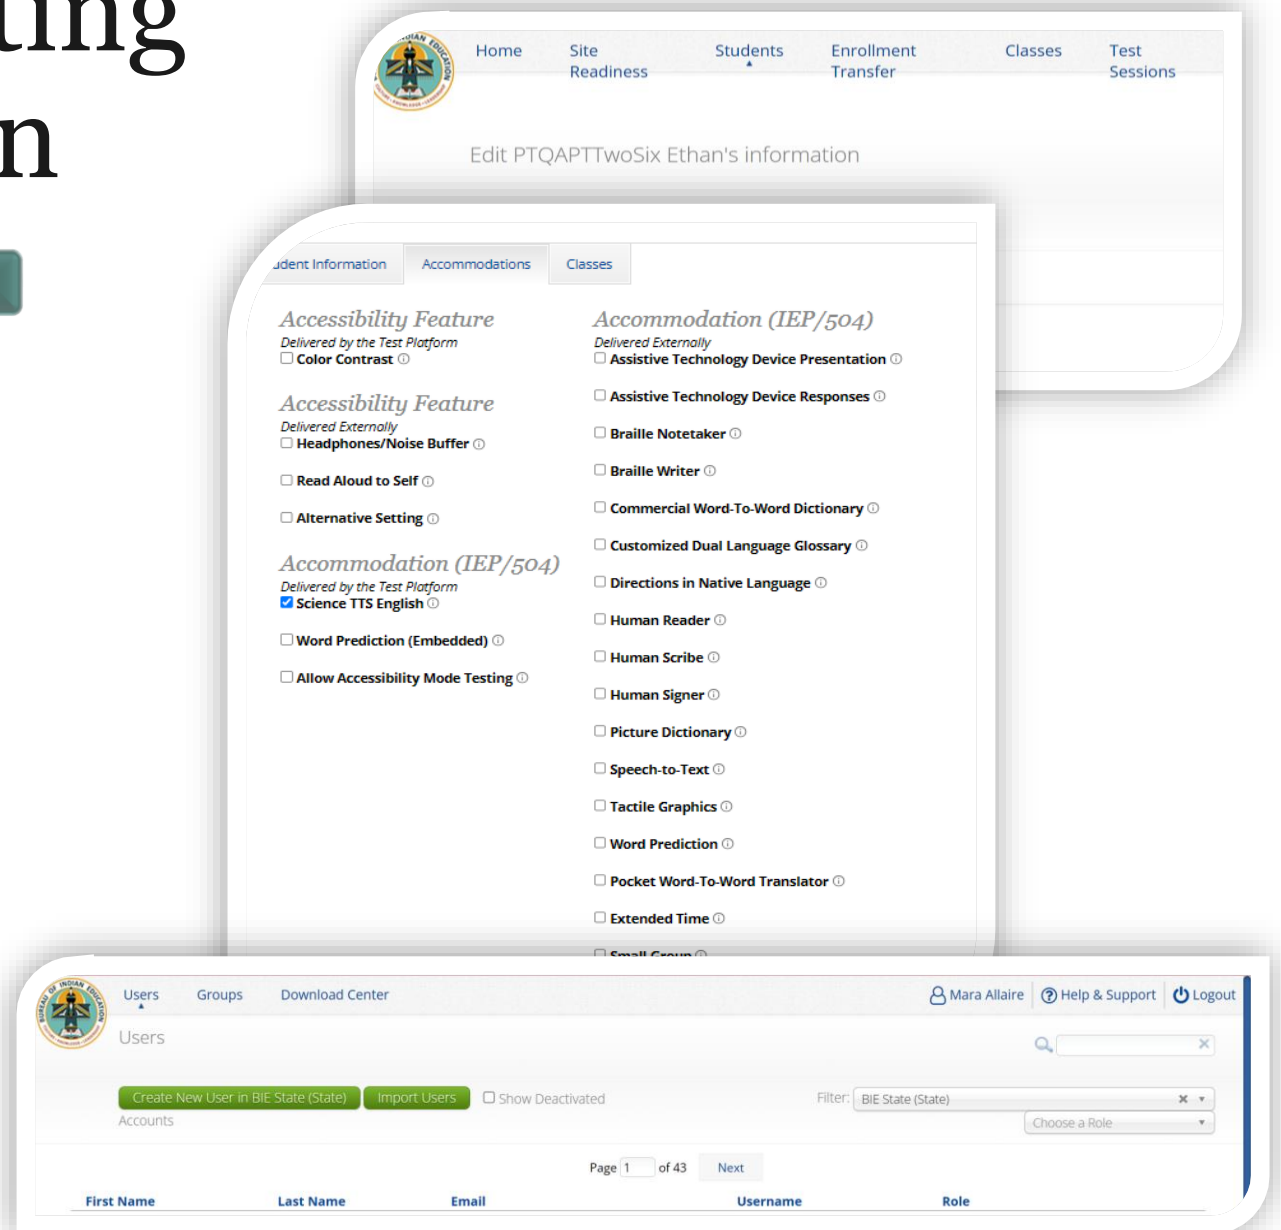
ting
n

Home Site Readiness Students Enrollment Transfer Classes Test Sessions

Edit PTQAPTTwoSix Ethan's information

udent Information Accommodations Classes

Accessibility Feature
Delivered by the Test Platform
☐ Color Contrast ⓘ

Accessibility Feature
Delivered Externally
☐ Headphones/Noise Buffer ⓘ
☐ Read Aloud to Self ⓘ
☐ Alternative Setting ⓘ

Accommodation (IEP/504)
Delivered by the Test Platform
☑ Science TTS English ⓘ
☐ Word Prediction (Embedded) ⓘ
☐ Allow Accessibility Mode Testing ⓘ

Accommodation (IEP/504)
Delivered Externally
☐ Assistive Technology Device Presentation ⓘ
☐ Assistive Technology Device Responses ⓘ
☐ Braille Notetaker ⓘ
☐ Braille Writer ⓘ
☐ Commercial Word-To-Word Dictionary ⓘ
☐ Customized Dual Language Glossary ⓘ
☐ Directions in Native Language ⓘ
☐ Human Reader ⓘ
☐ Human Scribe ⓘ
☐ Human Signer ⓘ
☐ Picture Dictionary ⓘ
☐ Speech-to-Text ⓘ
☐ Tactile Graphics ⓘ
☐ Word Prediction ⓘ
☐ Pocket Word-To-Word Translator ⓘ
☐ Extended Time ⓘ
☐ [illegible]

Users Groups Download Center Mara Allaire Help & Support Logout

Users

Create New User in BIE State (State) Import Users ☐ Show Deactivated Filter: BIE State (State)
Accounts Choose a Role

Page 1 of 43 Next

First Name Last Name Email Username Role